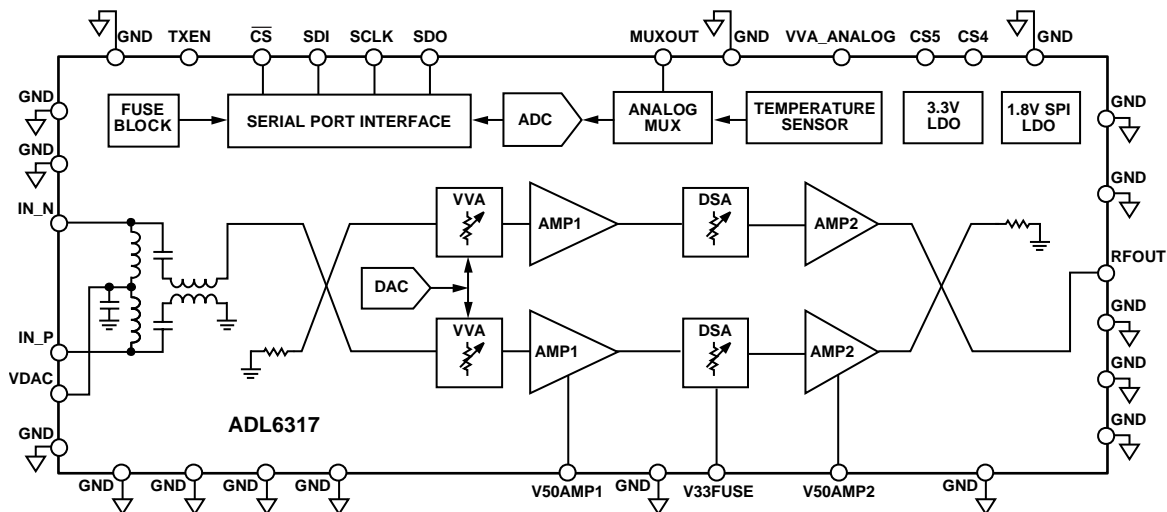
GND TXEN $\overline{CS}$ SDI SCLK SDO MUXOUT GND VVA_ANALOG CS5 CS4 GND

GND
GND
IN_N
IN_P
VDAC
GND

FUSE BLOCK
SERIAL PORT INTERFACE
ADC
ANALOG MUX
TEMPERATURE SENSOR
3.3V LDO
1.8V SPI LDO

VVA
AMP1
DSA
AMP2
DAC
VVA
AMP1
DSA
AMP2

GND
GND
RFOUT
GND
GND
GND

ADL6317

GND GND GND GND V50AMP1 GND V33FUSE V50AMP2 GND